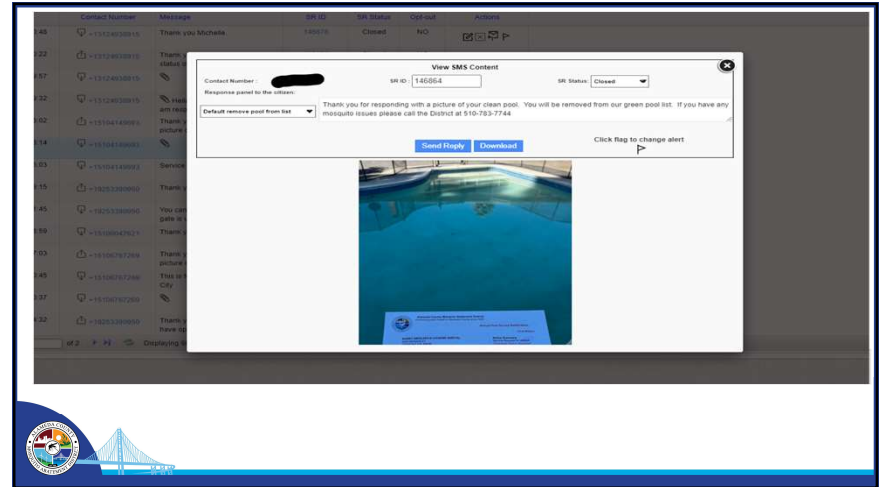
Contact Number Message SR ID SR Status Opt-out Actions

Thank you Michelle 146870 Closed NO

View SMS Content

Contact Number : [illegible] SR ID : 146864 SR Status: Closed

Response panel to the citizen:

Default remove pool from list

Thank you for responding with a picture of your clean pool. You will be removed from our green pool list. If you have any mosquito issues please call the District at 510-783-7744

Click flag to change alert

Send Reply Download

of 2 Displaying

ALAMEDA COUNTY MOSQUITO ABATEMENT DISTRICT